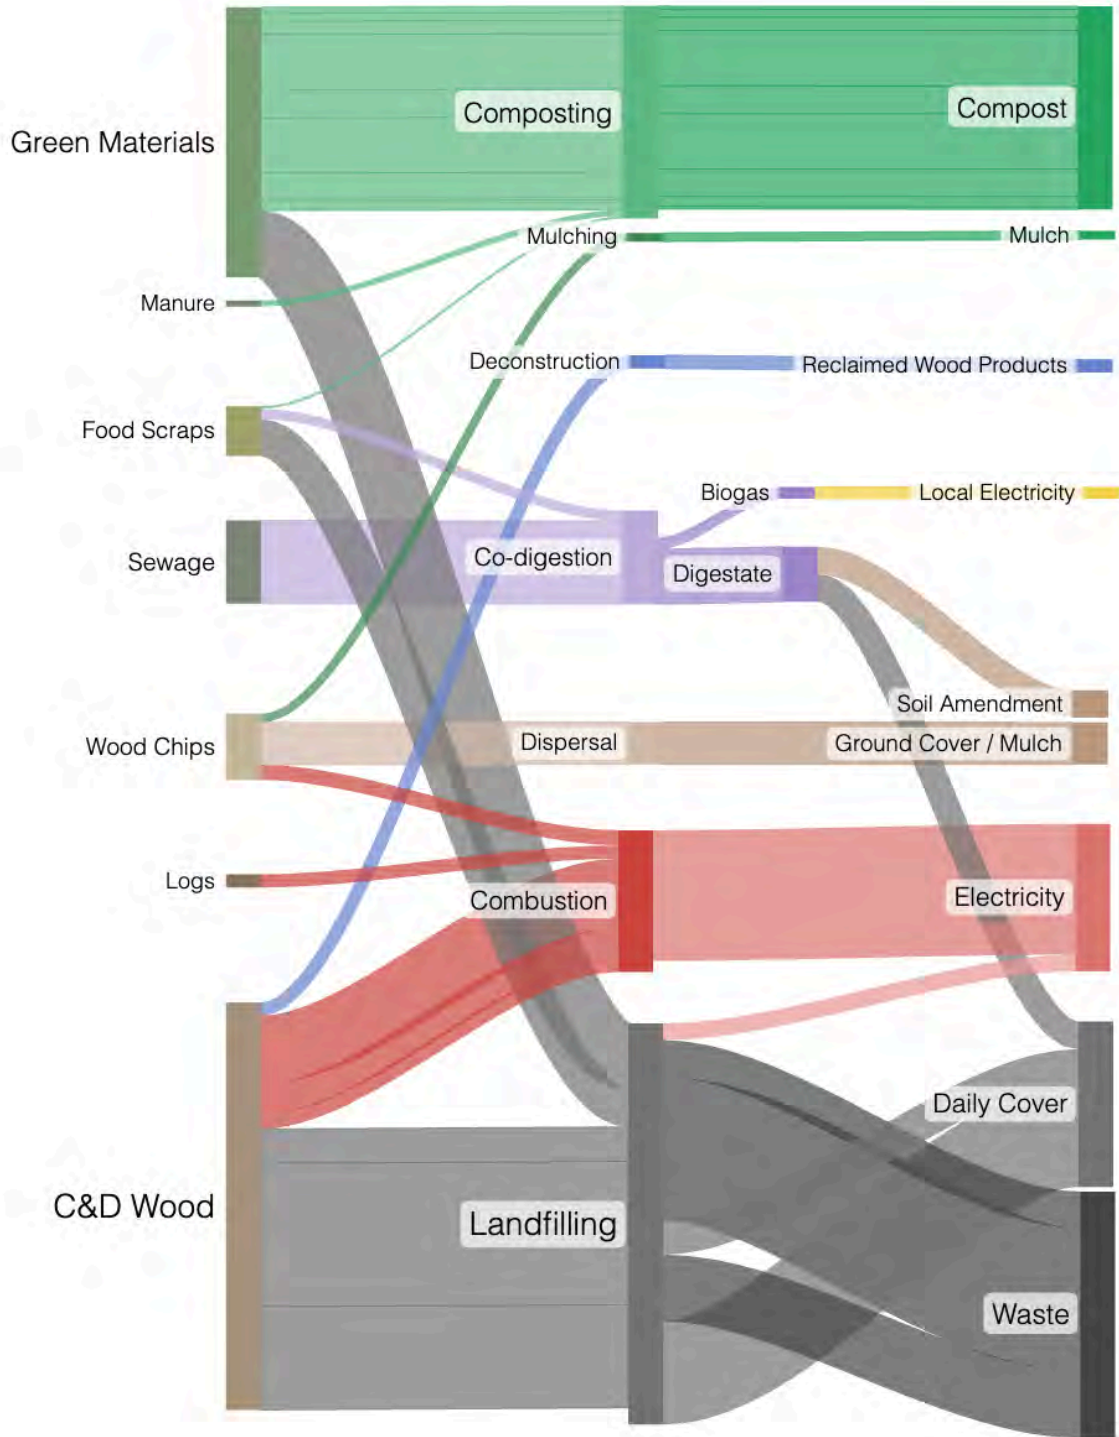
Green Materials
Manure
Food Scraps
Sewage
Wood Chips
Logs
C&D Wood
Composting
Mulching
Deconstruction
Co-digestion
Dispersal
Combustion
Landfilling
Compost
Mulch
Reclaimed Wood Products
Biogas
Local Electricity
Digestate
Soil Amendment
Ground Cover / Mulch
Electricity
Daily Cover
Waste